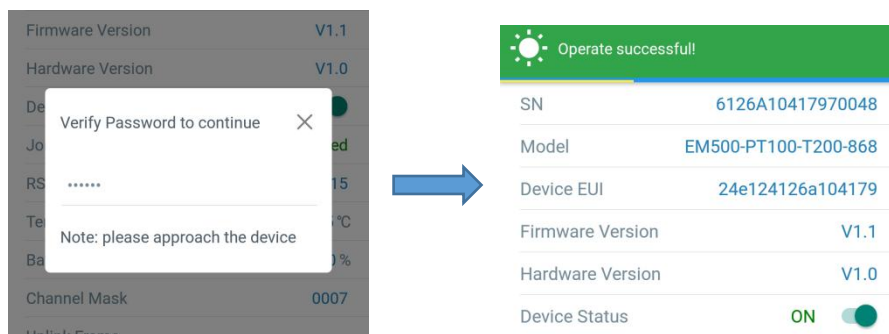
Firmware Version V1.1
Hardware Version V1.0
De
Jo ed
RS 15
Te °C
Ba %
Channel Mask 0007

Verify Password to continue ×

••••••

Note: please approach the device

Operate successful!

SN 6126A10417970048
Model EM500-PT100-T200-868
Device EUI 24e124126a104179
Firmware Version V1.1
Hardware Version V1.0
Device Status ON